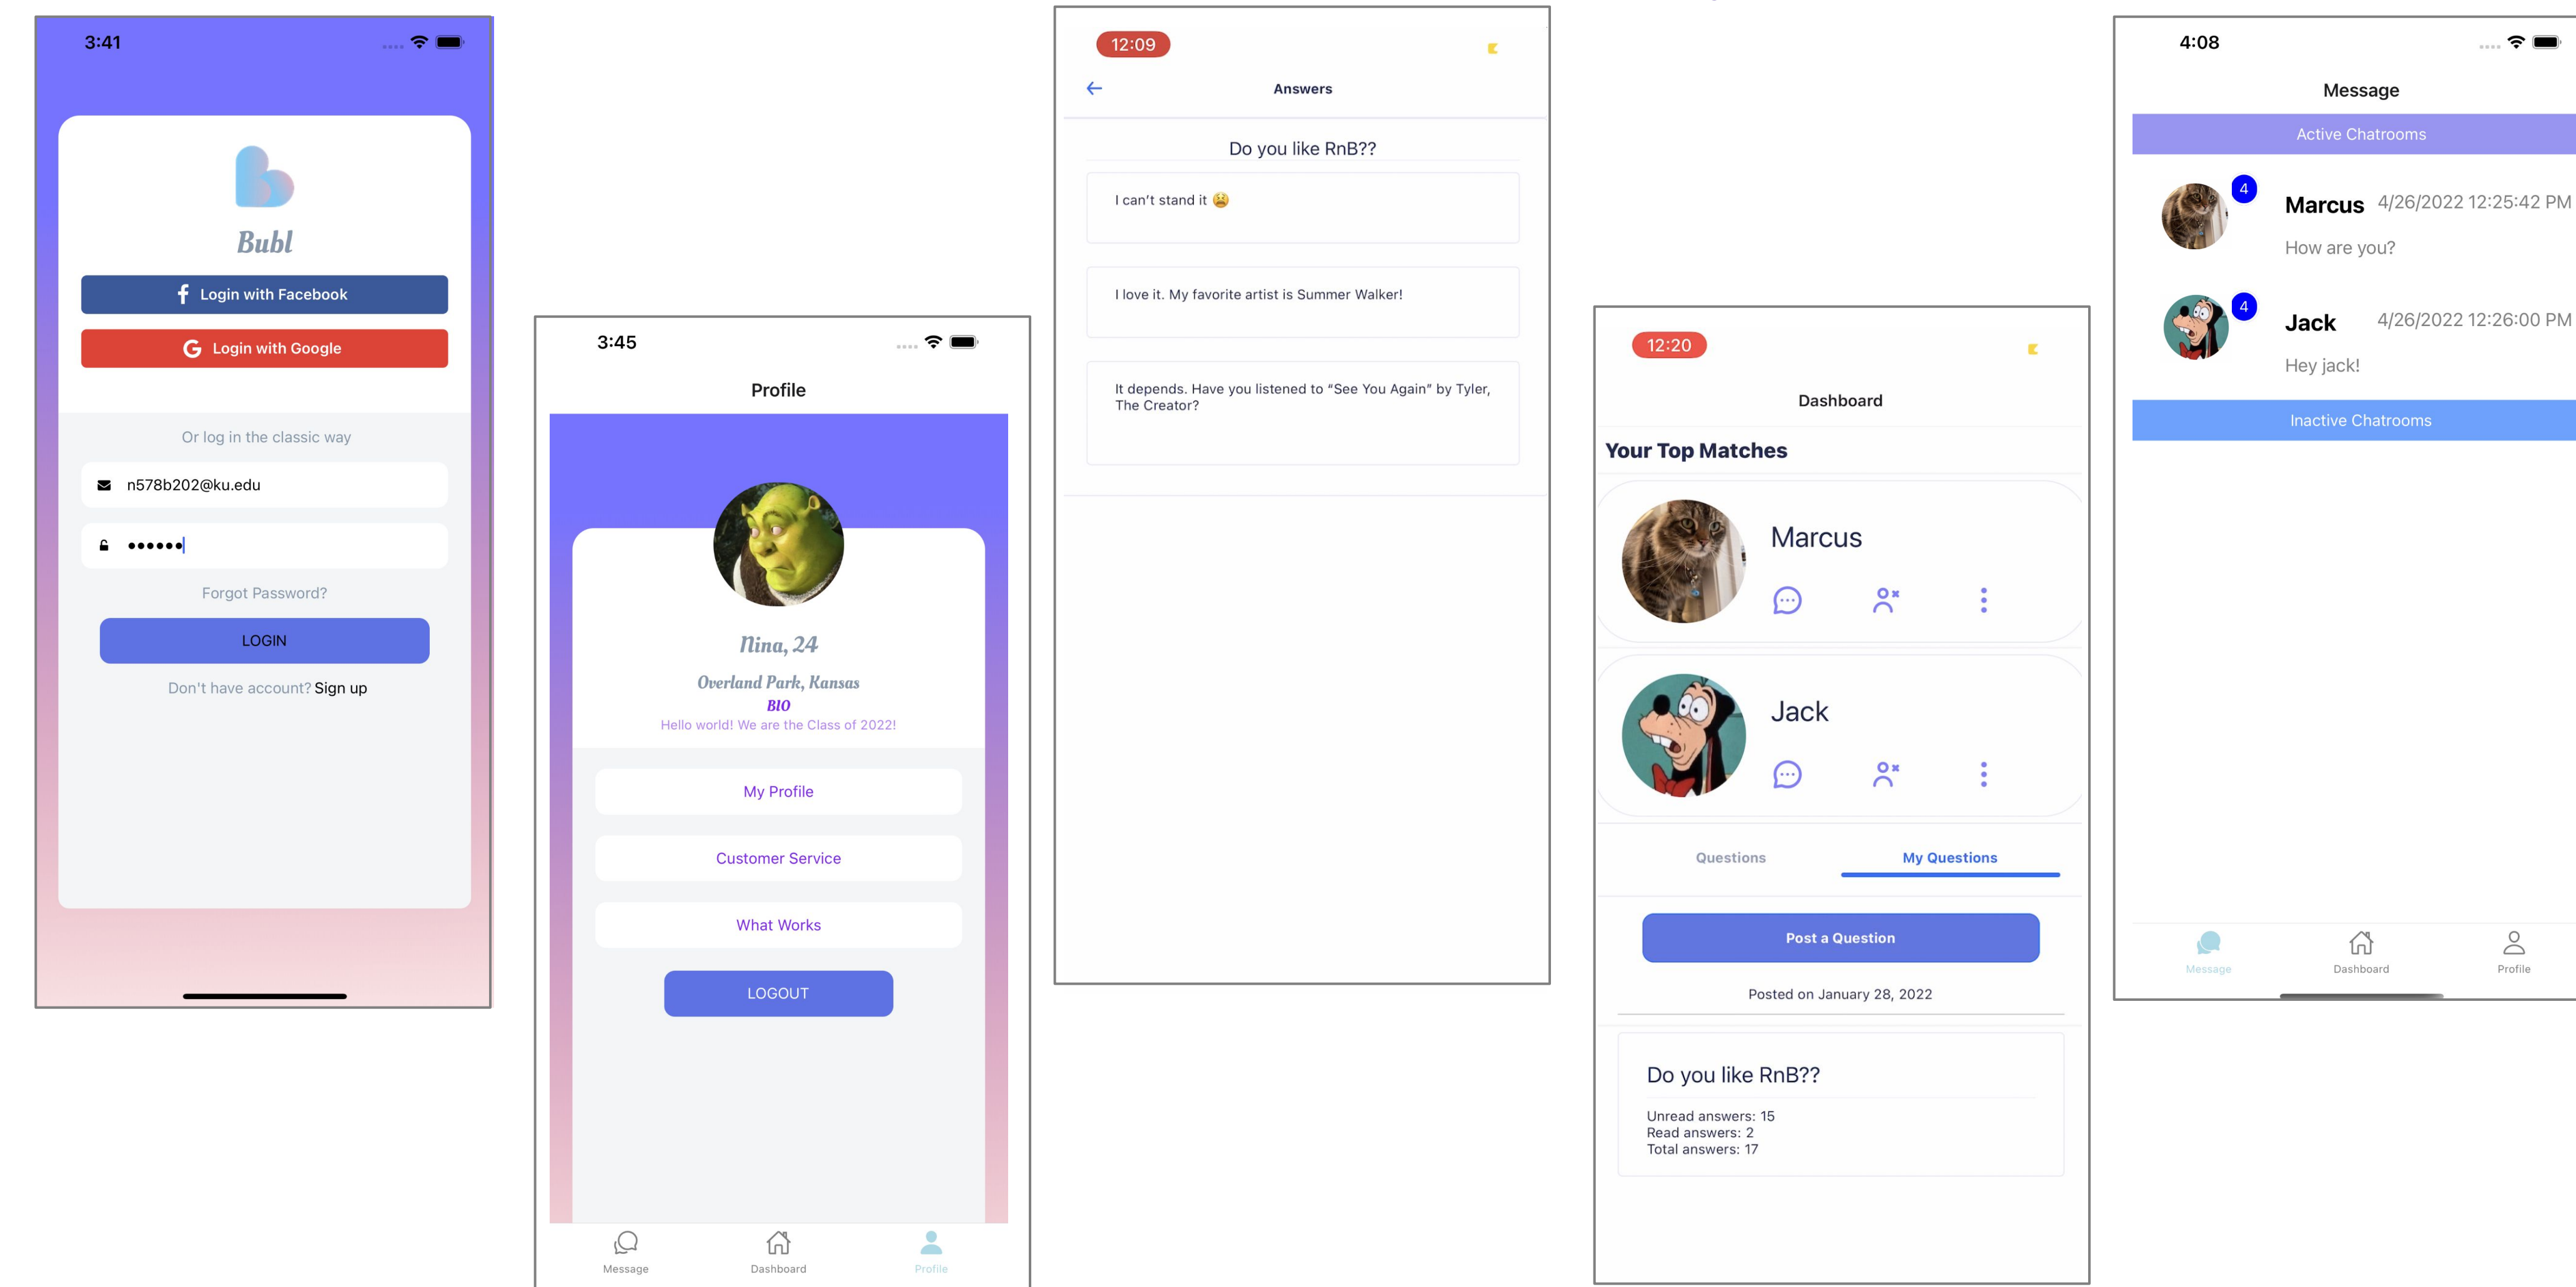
3:41

Bubl

Login with Facebook

Login with Google

Or log in the classic way

n578b202@ku.edu

••••••

Forgot Password?

LOGIN

Don't have account? Sign up

3:45

Profile

Nina, 24

Overland Park, Kansas

BIO

Hello world! We are the Class of 2022!

My Profile

Customer Service

What Works

LOGOUT

Message Dashboard Profile

12:09

Answers

Do you like RnB??

I can't stand it 😩

I love it. My favorite artist is Summer Walker!

It depends. Have you listened to "See You Again" by Tyler, The Creator?

12:20

Dashboard

Your Top Matches

Marcus

Jack

Questions My Questions

Post a Question

Posted on January 28, 2022

Do you like RnB??

Unread answers: 15
Read answers: 2
Total answers: 17

4:08

Message

Active Chatrooms

4 Marcus 4/26/2022 12:25:42 PM

How are you?

4 Jack 4/26/2022 12:26:00 PM

Hey jack!

Inactive Chatrooms

Message Dashboard Profile